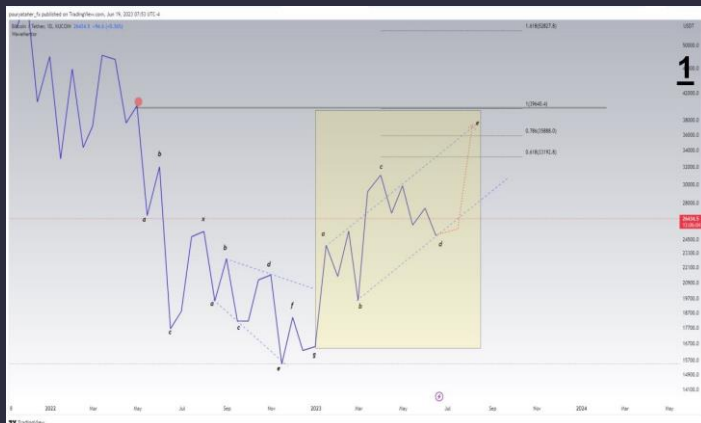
joaocaldeir_fx published on TradingView.com, Jun 19, 2023 07:53 UTC-4
Bitcoin / TetherUS, 1D, KUCOIN 26456.9 +94.6 (+0.36%)
Manalkerfar

1.618(50827.8)
1(39640.4)
0.786(35888.0)
0.618(33192.8)

USDT
50000.0
45000.0
42000.0
38000.0
34500.0
33000.0
30000.0
28000.0
26456.9
24500.0
23100.0
22100.0
20900.0
19700.0
18700.0
17700.0
16700.0
15700.0
14900.0
14100.0

1

a b a x b d c f e g a b c d e

2022 Mar May Jul Sep Nov 2023 Mar May Jul Sep Nov 2024 Mar May

TradingView